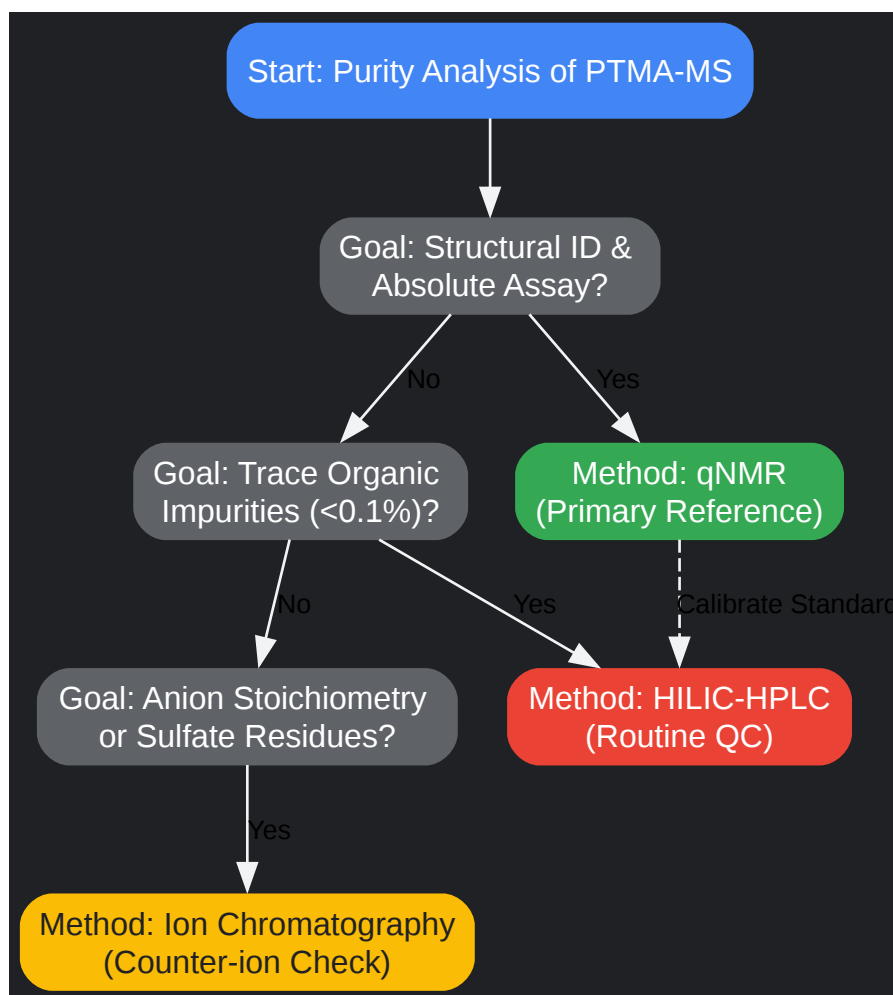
Start: Purity Analysis of PTMA-MS

Goal: Structural ID & Absolute Assay?

No

Yes

Goal: Trace Organic Impurities (<0.1%)?

Method: qNMR (Primary Reference)

No

Yes

Calibrate Standard

Goal: Anion Stoichiometry or Sulfate Residues?

Method: HILIC-HPLC (Routine QC)

Yes

Method: Ion Chromatography (Counter-ion Check)